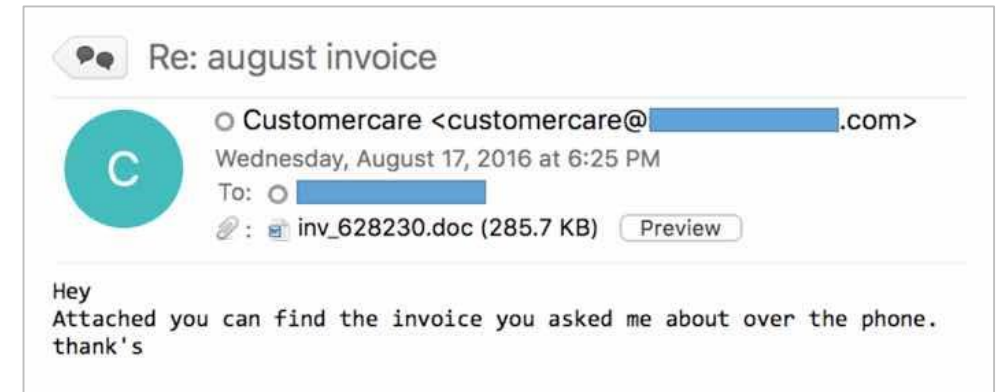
Re: august invoice

C

Customercare <customercare@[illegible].com>
Wednesday, August 17, 2016 at 6:25 PM
To: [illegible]
: inv_628230.doc (285.7 KB) Preview

Hey
Attached you can find the invoice you asked me about over the phone.
thank's